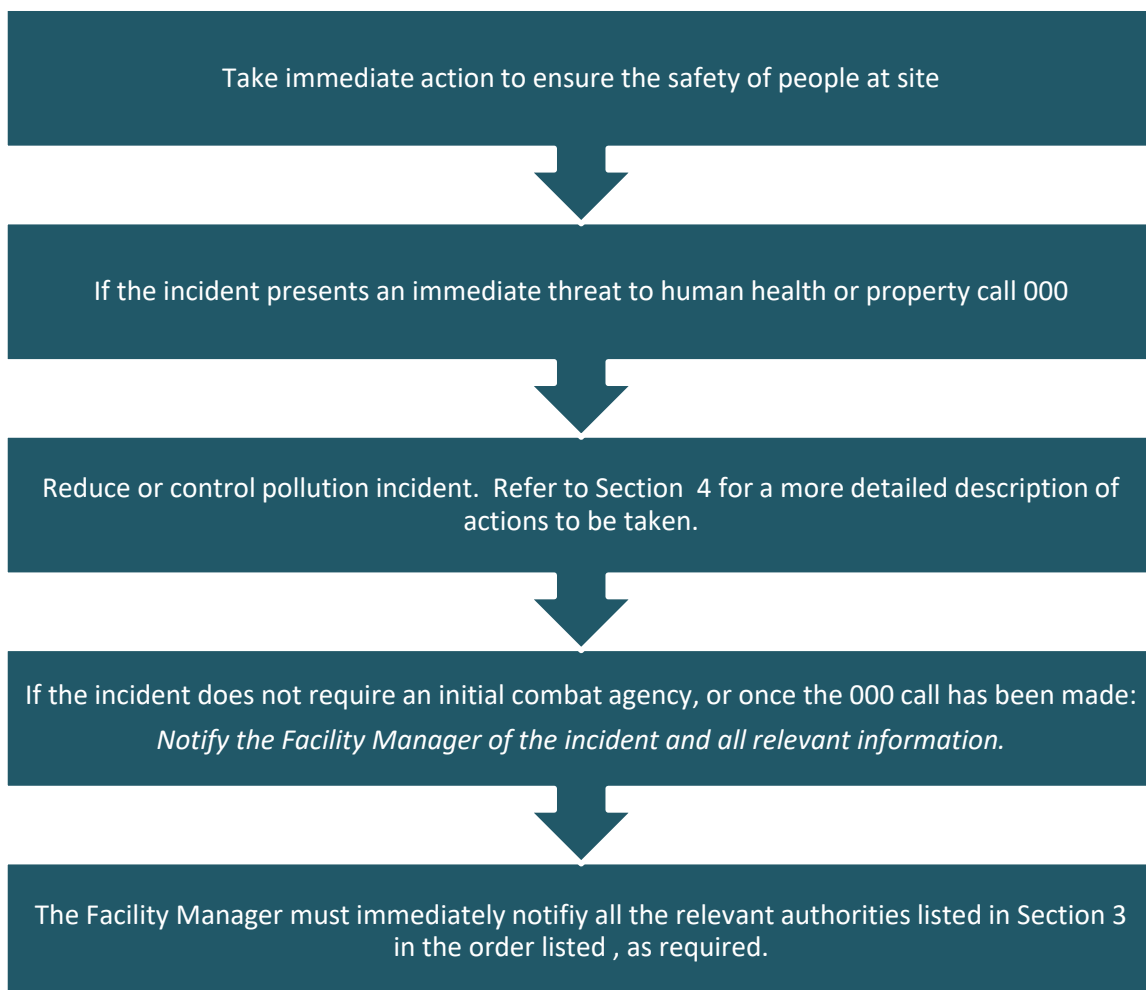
Take immediate action to ensure the safety of people at site

If the incident presents an immediate threat to human health or property call 000

Reduce or control pollution incident. Refer to Section 4 for a more detailed description of actions to be taken.

If the incident does not require an initial combat agency, or once the 000 call has been made:
*Notify the Facility Manager of the incident and all relevant information.*

The Facility Manager must immediately notifiy all the relevant authorities listed in Section 3 in the order listed , as required.